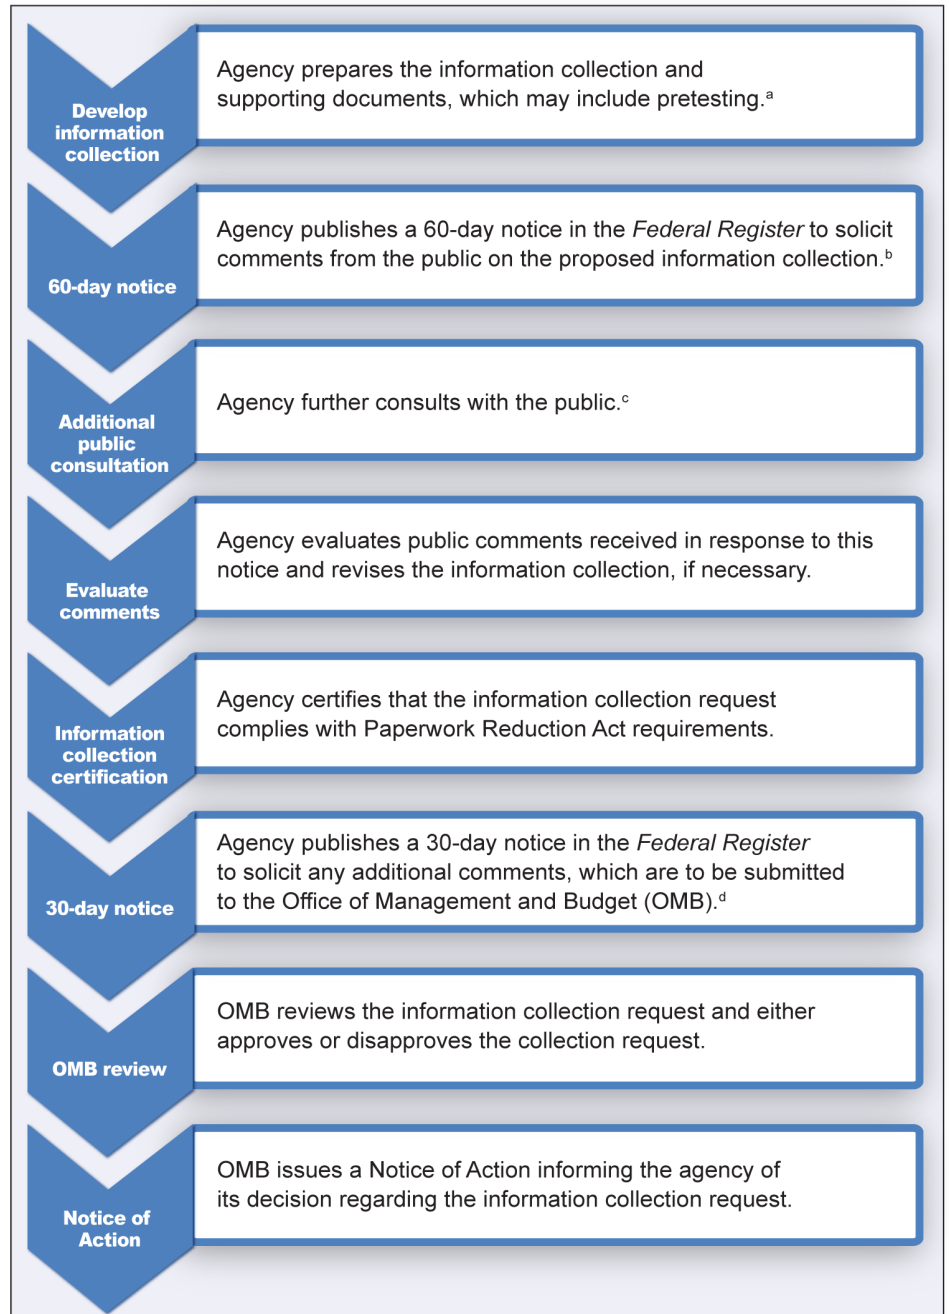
Develop information collection

Agency prepares the information collection and supporting documents, which may include pretesting.$^{a}$

60-day notice

Agency publishes a 60-day notice in the Federal Register to solicit comments from the public on the proposed information collection.$^{b}$

Additional public consultation

Agency further consults with the public.$^{c}$

Evaluate comments

Agency evaluates public comments received in response to this notice and revises the information collection, if necessary.

Information collection certification

Agency certifies that the information collection request complies with Paperwork Reduction Act requirements.

30-day notice

Agency publishes a 30-day notice in the Federal Register to solicit any additional comments, which are to be submitted to the Office of Management and Budget (OMB).$^{d}$

OMB review

OMB reviews the information collection request and either approves or disapproves the collection request.

Notice of Action

OMB issues a Notice of Action informing the agency of its decision regarding the information collection request.